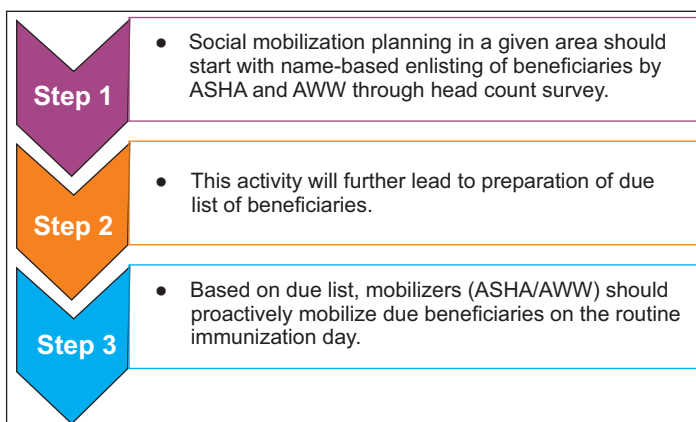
Step 1

- Social mobilization planning in a given area should start with name-based enlisting of beneficiaries by ASHA and AWW through head count survey.

Step 2

- This activity will further lead to preparation of due list of beneficiaries.

Step 3

- Based on due list, mobilizers (ASHA/AWW) should proactively mobilize due beneficiaries on the routine immunization day.